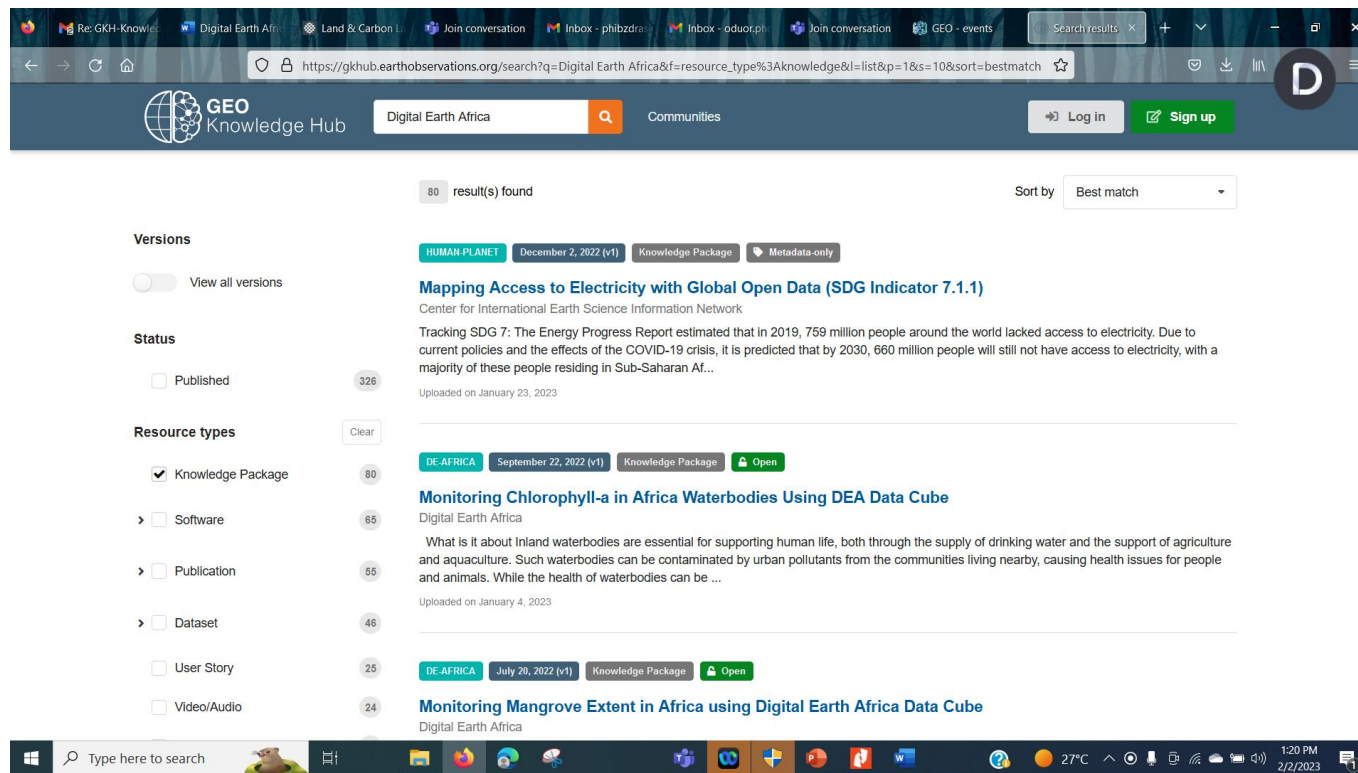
Re: GKH-Knowled | Digital Earth Afri | Land & Carbon L | Join conversation | Inbox - phibzdra | Inbox - oduor.ph | Join conversation | GEO - events | Search results ×

https://gkhub.earthobservations.org/search?q=Digital Earth Africa&f=resource_type%3Aknowledge&l=list&p=1&s=10&sort=bestmatch

D

GEO Knowledge Hub

Digital Earth Africa

Communities

Log in

Sign up

80 result(s) found

Sort by Best match

Versions

View all versions

Status

Published 326

Resource types Clear

Knowledge Package 80

Software 65

Publication 55

Dataset 46

User Story 25

Video/Audio 24

HUMAN-PLANET December 2, 2022 (v1) Knowledge Package Metadata-only

Mapping Access to Electricity with Global Open Data (SDG Indicator 7.1.1)

Center for International Earth Science Information Network

Tracking SDG 7: The Energy Progress Report estimated that in 2019, 759 million people around the world lacked access to electricity. Due to current policies and the effects of the COVID-19 crisis, it is predicted that by 2030, 660 million people will still not have access to electricity, with a majority of these people residing in Sub-Saharan Af...

Uploaded on January 23, 2023

DE-AFRICA September 22, 2022 (v1) Knowledge Package Open

Monitoring Chlorophyll-a in Africa Waterbodies Using DEA Data Cube

Digital Earth Africa

What is it about Inland waterbodies are essential for supporting human life, both through the supply of drinking water and the support of agriculture and aquaculture. Such waterbodies can be contaminated by urban pollutants from the communities living nearby, causing health issues for people and animals. While the health of waterbodies can be ...

Uploaded on January 4, 2023

DE-AFRICA July 20, 2022 (v1) Knowledge Package Open

Monitoring Mangrove Extent in Africa using Digital Earth Africa Data Cube

Digital Earth Africa

Type here to search

27°C

1:20 PM
2/2/2023